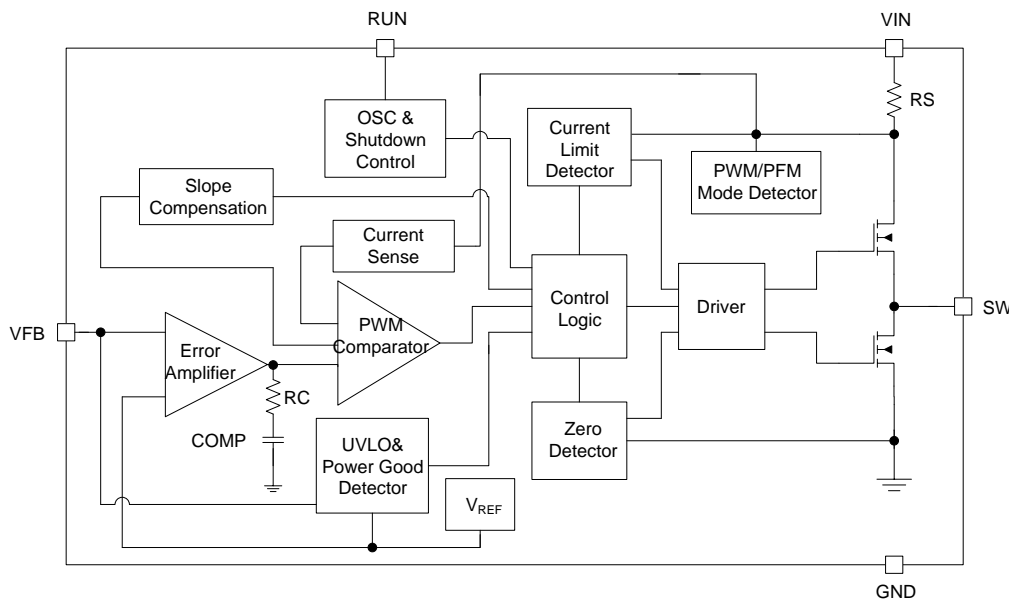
RUN

VIN

RS

OSC & Shutdown Control

Current Limit Detector

PWM/PFM Mode Detector

Slope Compensation

Current Sense

VFB

Error Amplifier

PWM Comparator

Control Logic

Driver

SW

RC

COMP

UVLO& Power Good Detector

Zero Detector

$V_{REF}$

GND